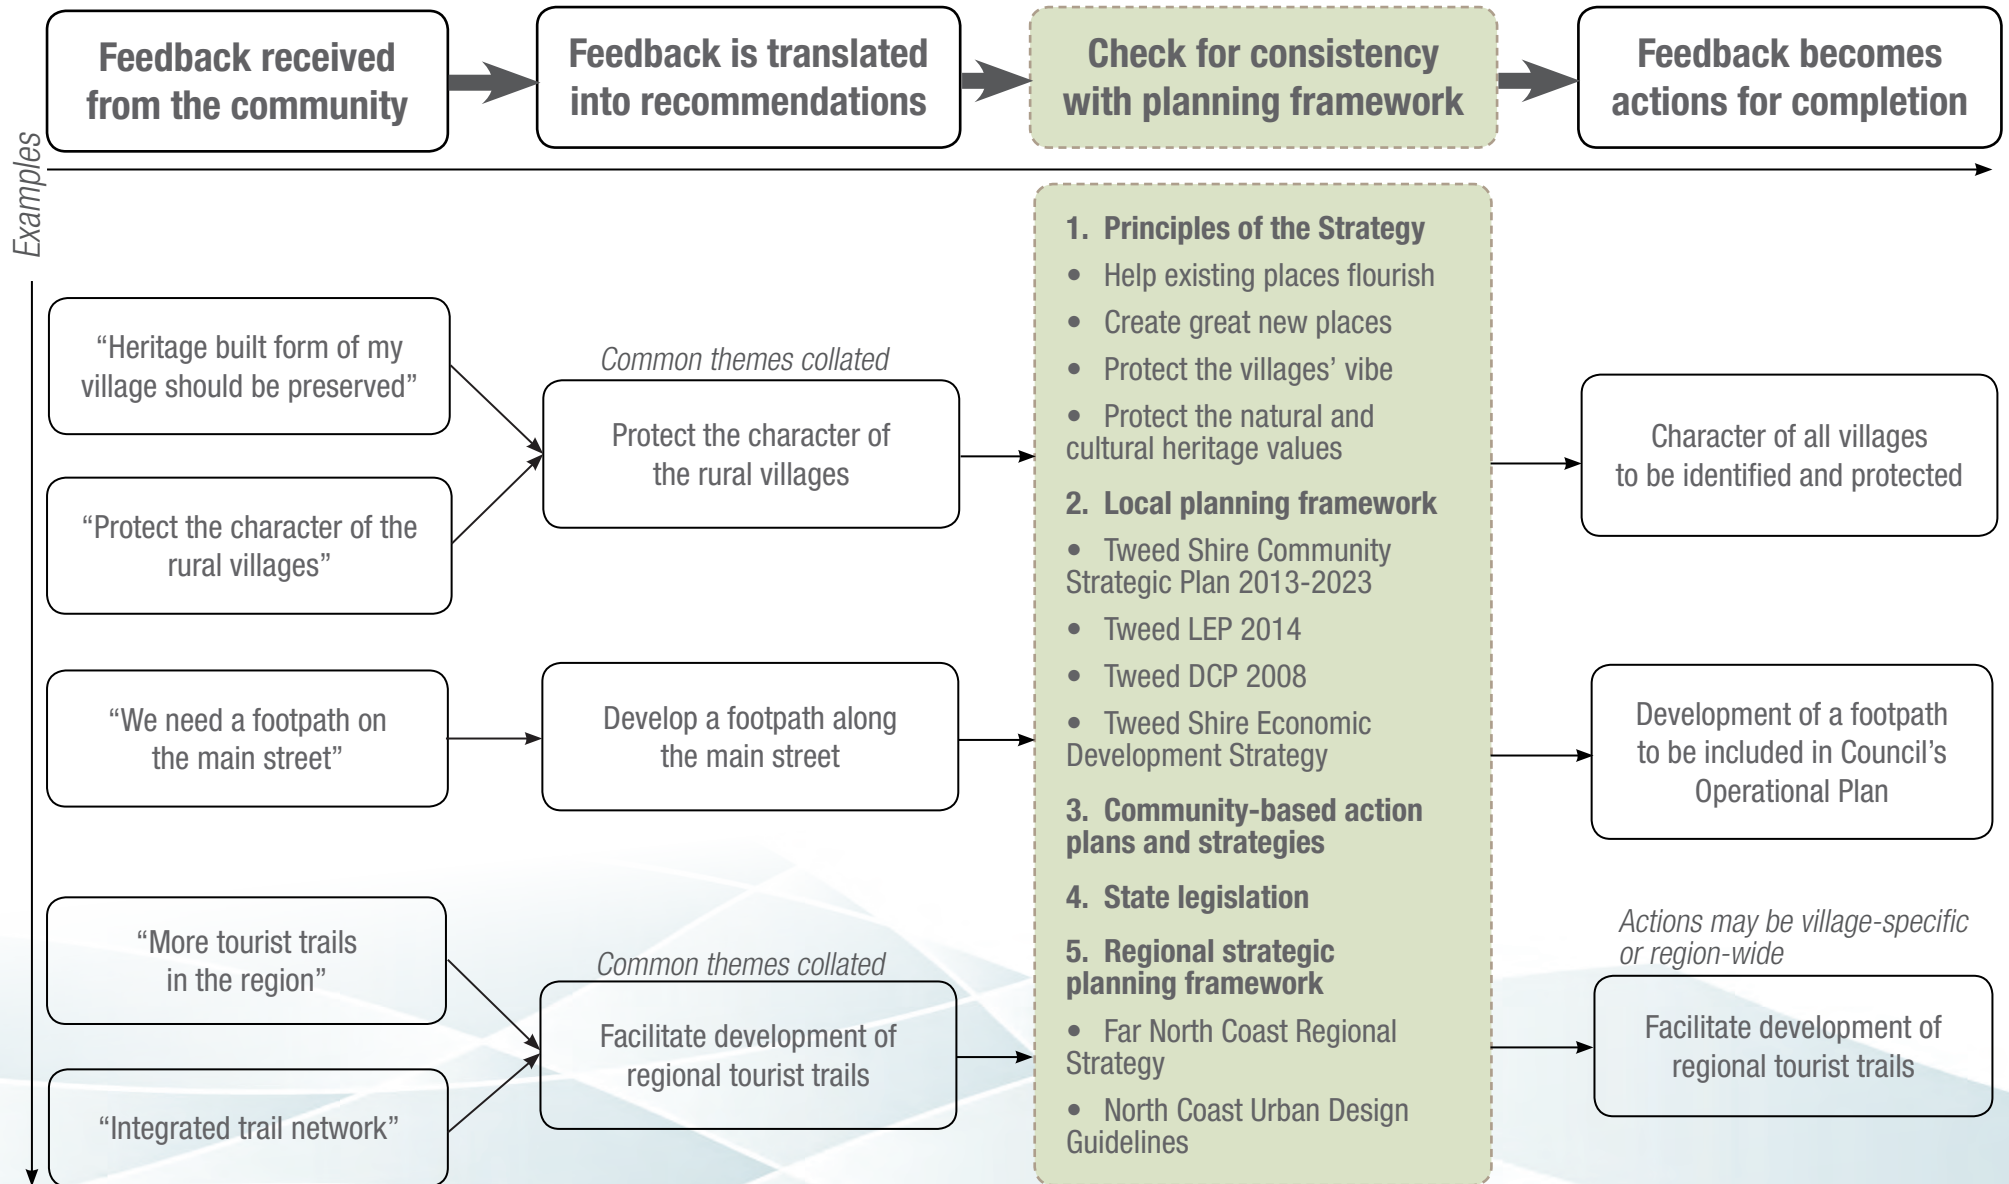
Feedback received from the community

Feedback is translated into recommendations

Check for consistency with planning framework

Feedback becomes actions for completion

Examples

“Heritage built form of my village should be preserved”

“Protect the character of the rural villages”

Common themes collated

Protect the character of the rural villages

1. Principles of the Strategy
• Help existing places flourish
• Create great new places
• Protect the villages’ vibe
• Protect the natural and cultural heritage values

2. Local planning framework
• Tweed Shire Community Strategic Plan 2013-2023
• Tweed LEP 2014
• Tweed DCP 2008
• Tweed Shire Economic Development Strategy

3. Community-based action plans and strategies

4. State legislation

5. Regional strategic planning framework
• Far North Coast Regional Strategy
• North Coast Urban Design Guidelines

Character of all villages to be identified and protected

“We need a footpath on the main street”

Develop a footpath along the main street

Development of a footpath to be included in Council’s Operational Plan

“More tourist trails in the region”

“Integrated trail network”

Common themes collated

Facilitate development of regional tourist trails

Actions may be village-specific or region-wide

Facilitate development of regional tourist trails